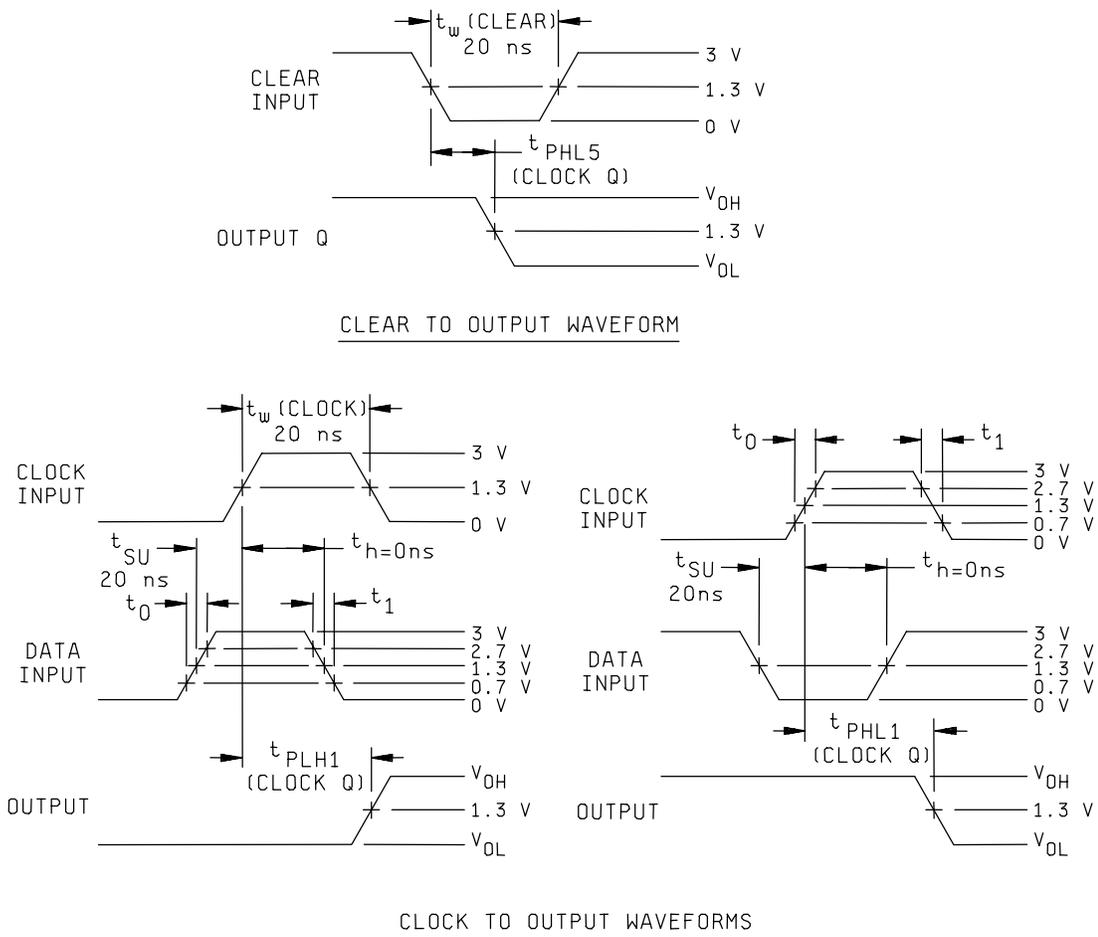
$t_w$ (CLEAR)
20 ns

CLEAR INPUT

3 V
1.3 V
0 V

$t_{PHL5}$
(CLOCK Q)

OUTPUT Q

$V_{OH}$
1.3 V
$V_{OL}$

CLEAR TO OUTPUT WAVEFORM

$t_w$ (CLOCK)
20 ns

CLOCK INPUT

3 V
1.3 V
0 V

$t_{SU}$
20 ns
$t_{h=0ns}$
$t_0$
$t_1$

DATA INPUT

3 V
2.7 V
1.3 V
0.7 V
0 V

$t_{PLH1}$
(CLOCK Q)

OUTPUT

$V_{OH}$
1.3 V
$V_{OL}$

$t_0$
$t_1$

CLOCK INPUT

3 V
2.7 V
1.3 V
0.7 V
0 V

$t_{SU}$
20ns
$t_{h=0ns}$

DATA INPUT

3 V
2.7 V
1.3 V
0.7 V
0 V

$t_{PHL1}$
(CLOCK Q)

OUTPUT

$V_{OH}$
1.3 V
$V_{OL}$

CLOCK TO OUTPUT WAVEFORMS